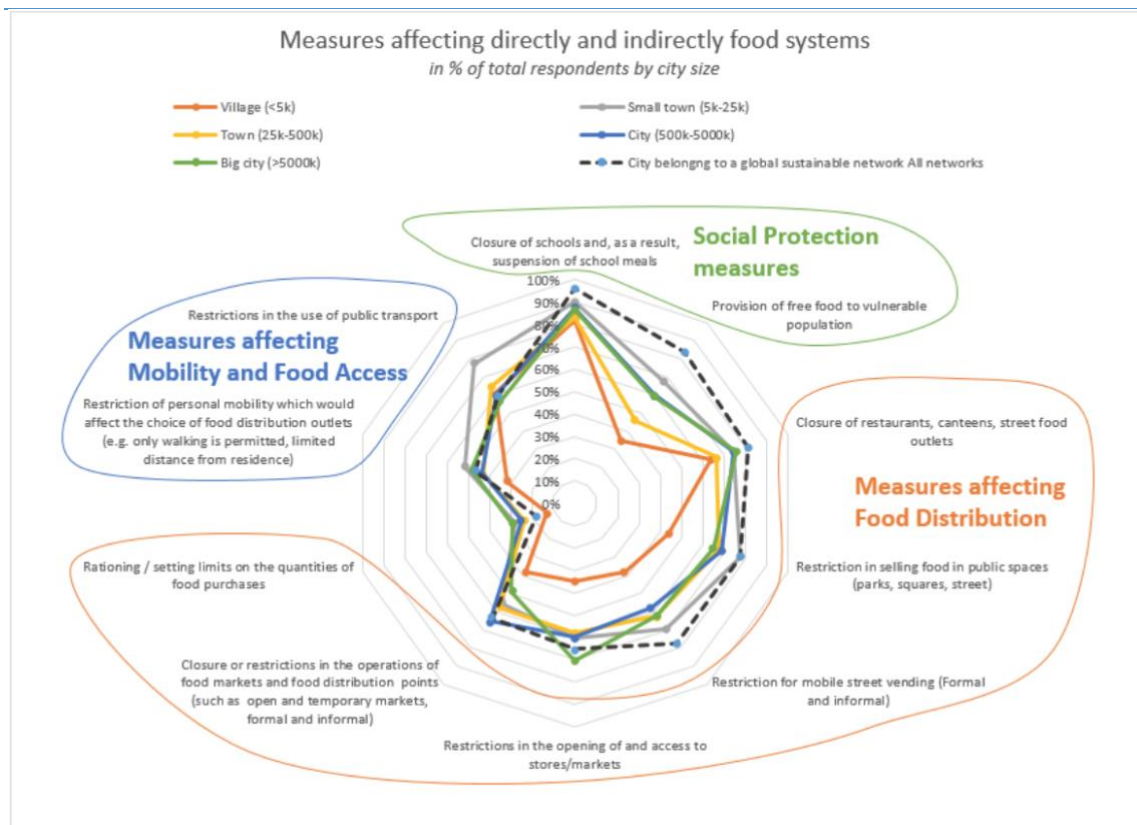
Measures affecting directly and indirectly food systems

in % of total respondents by city size

Village (<5k)
Small town (5k-25k)
Town (25k-500k)
City (500k-5000k)
Big city (>5000k)
City belongng to a global sustainable network All networks

Social Protection measures

Closure of schools and, as a result, suspension of school meals

Provision of free food to vulnerable population

Measures affecting Mobility and Food Access

Restrictions in the use of public transport

Restriction of personal mobility which would affect the choice of food distribution outlets (e.g. only walking is permitted, limited distance from residence)

100%
90%
80%
70%
60%
50%
40%
30%
20%
10%
0%

Closure of restaurants, canteens, street food outlets

Measures affecting Food Distribution

Restriction in selling food in public spaces (parks, squares, street)

Restriction for mobile street vending (Formal and informal)

Restrictions in the opening of and access to stores/markets

Closure or restrictions in the operations of food markets and food distribution points (such as open and temporary markets, formal and informal)

Rationing / setting limits on the quantities of food purchases